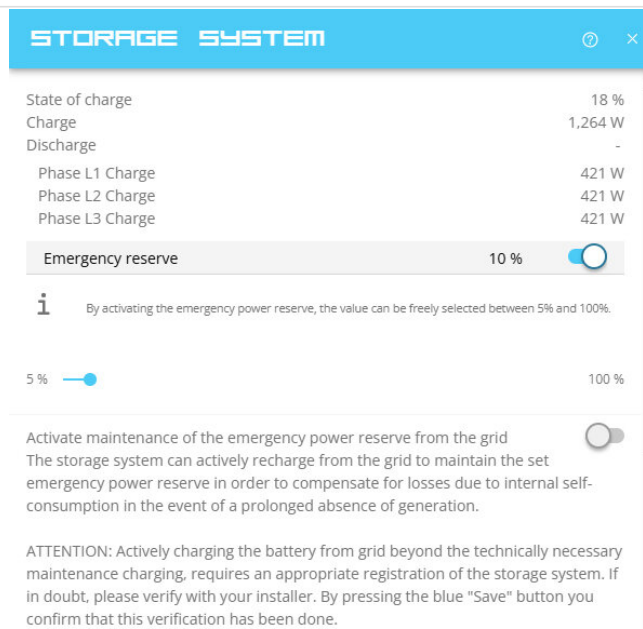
STORAGE SYSTEM

?

×

| | |
|---|---|
| State of charge | 18 % |
| Charge | 1,264 W |
| Discharge | - |
| Phase L1 Charge | 421 W |
| Phase L2 Charge | 421 W |
| Phase L3 Charge | 421 W |

Emergency reserve 10 %

i By activating the emergency power reserve, the value can be freely selected between 5% and 100%.

5 % 100 %

Activate maintenance of the emergency power reserve from the grid
The storage system can actively recharge from the grid to maintain the set emergency power reserve in order to compensate for losses due to internal self-consumption in the event of a prolonged absence of generation.

ATTENTION: Actively charging the battery from grid beyond the technically necessary maintenance charging, requires an appropriate registration of the storage system. If in doubt, please verify with your installer. By pressing the blue "Save" button you confirm that this verification has been done.